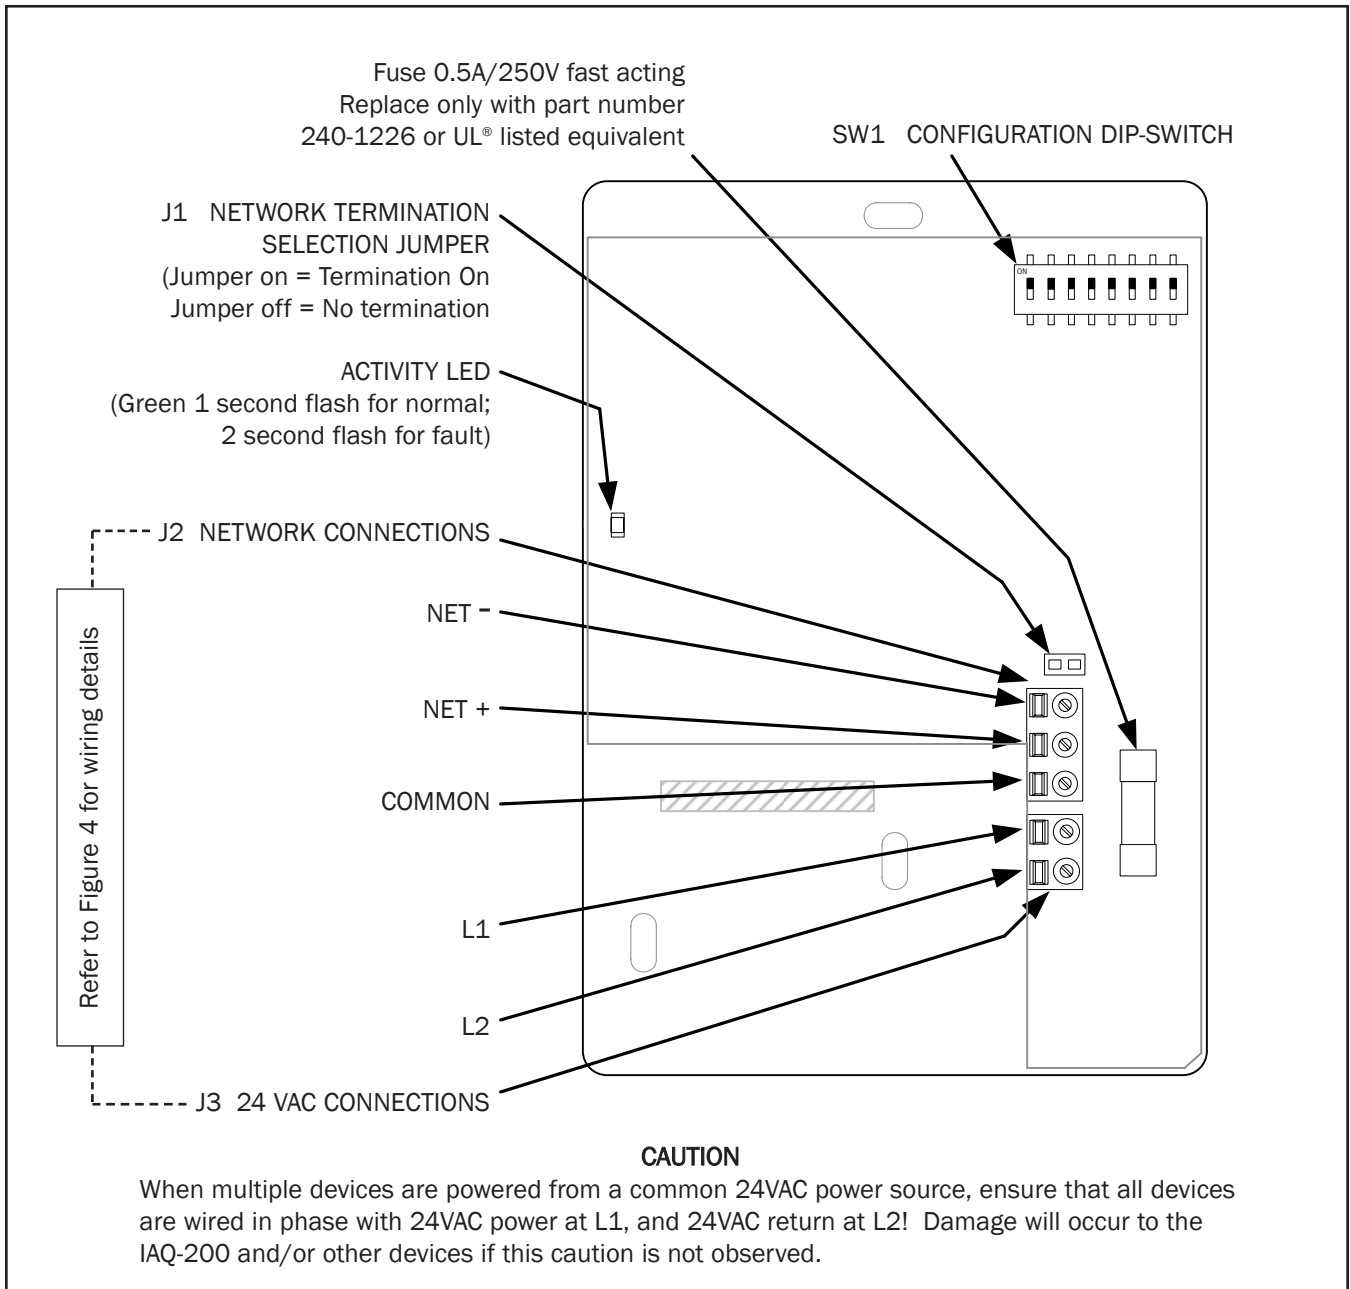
Fuse 0.5A/250V fast acting
Replace only with part number
240-1226 or UL® listed equivalent

SW1 CONFIGURATION DIP-SWITCH

ON

J1 NETWORK TERMINATION
SELECTION JUMPER
(Jumper on = Termination On
Jumper off = No termination

ACTIVITY LED
(Green 1 second flash for normal;
2 second flash for fault)

J2 NETWORK CONNECTIONS

NET –

NET +

COMMON

L1

L2

J3 24 VAC CONNECTIONS

Refer to Figure 4 for wiring details

CAUTION
When multiple devices are powered from a common 24VAC power source, ensure that all devices are wired in phase with 24VAC power at L1, and 24VAC return at L2! Damage will occur to the IAQ-200 and/or other devices if this caution is not observed.